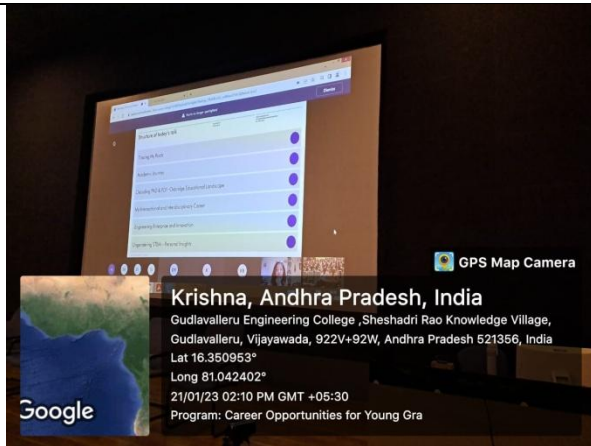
Structure of today's talk

Tracing the Path

Academic Journey

Decoding PhD & PDF: Strategic Educational Landscape

Multidisciplinary Approach

Engineering Enterprise and Innovation

Interpreting TEM - Personal Insights

GPS Map Camera

Krishna, Andhra Pradesh, India

Gudlavalleru Engineering College ,Sheshadri Rao Knowledge Village, Gudlavalleru, Vijayawada, 922V+92W, Andhra Pradesh 521356, India

Lat 16.350953°

Long 81.042402°

21/01/23 02:10 PM GMT +05:30

Program: Career Opportunities for Young Gra

Google